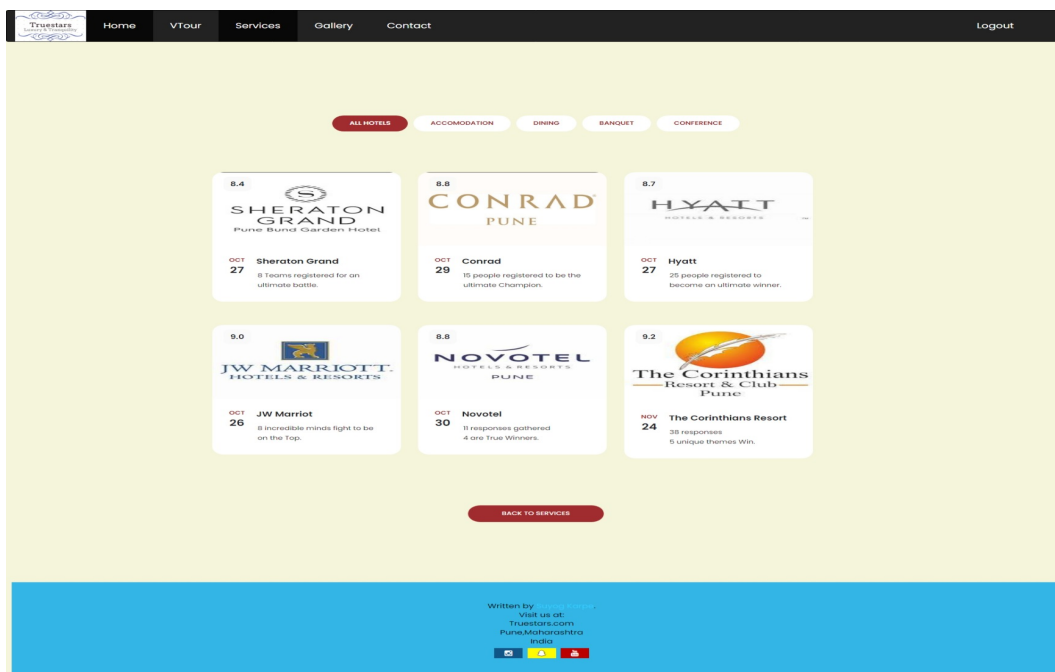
Truestars
Luxury & Tranquility

Home VTour Services Gallery Contact Logout

ALL HOTELS ACCOMODATION DINING BANQUET CONFERENCE

8.4
SHERATON GRAND
Pune Bund Garden Hotel
OCT 27
Sheraton Grand
8 Teams registered for an ultimate battle.

8.8
CONRAD
PUNE
OCT 29
Conrad
15 people registered to be the ultimate Champion.

8.7
HYATT
HOTELS & RESORTS
OCT 27
Hyatt
25 people registered to become an ultimate winner.

9.0
JW MARRIOTT.
HOTELS & RESORTS
OCT 26
JW Marriot
8 incredible minds fight to be on the Top.

8.8
NOVOTEL
HOTELS & RESORTS
PUNE
OCT 30
Novotel
11 responses gathered
4 are True Winners.

9.2
The Corinthians
Resort & Club
Pune
NOV 24
The Corinthians Resort
38 responses
5 unique themes Win.

BACK TO SERVICES

Written by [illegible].
Visit us at:
Truestars.com
Pune,Maharashtra
India